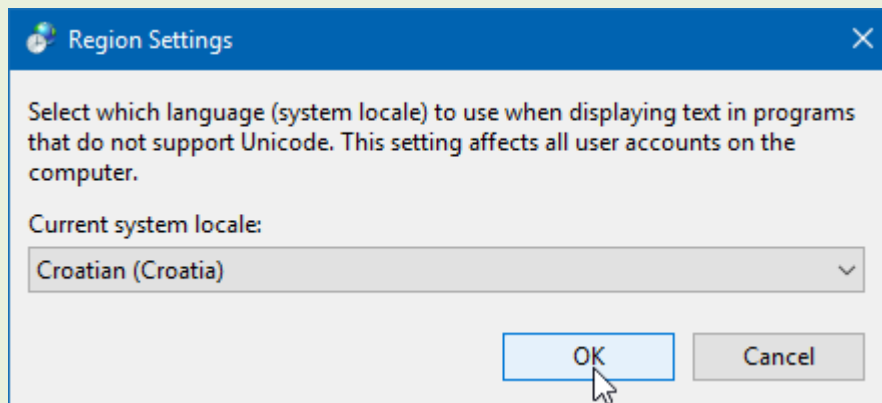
Region Settings

Select which language (system locale) to use when displaying text in programs that do not support Unicode. This setting affects all user accounts on the computer.

Current system locale:

Croatian (Croatia)

OK

Cancel